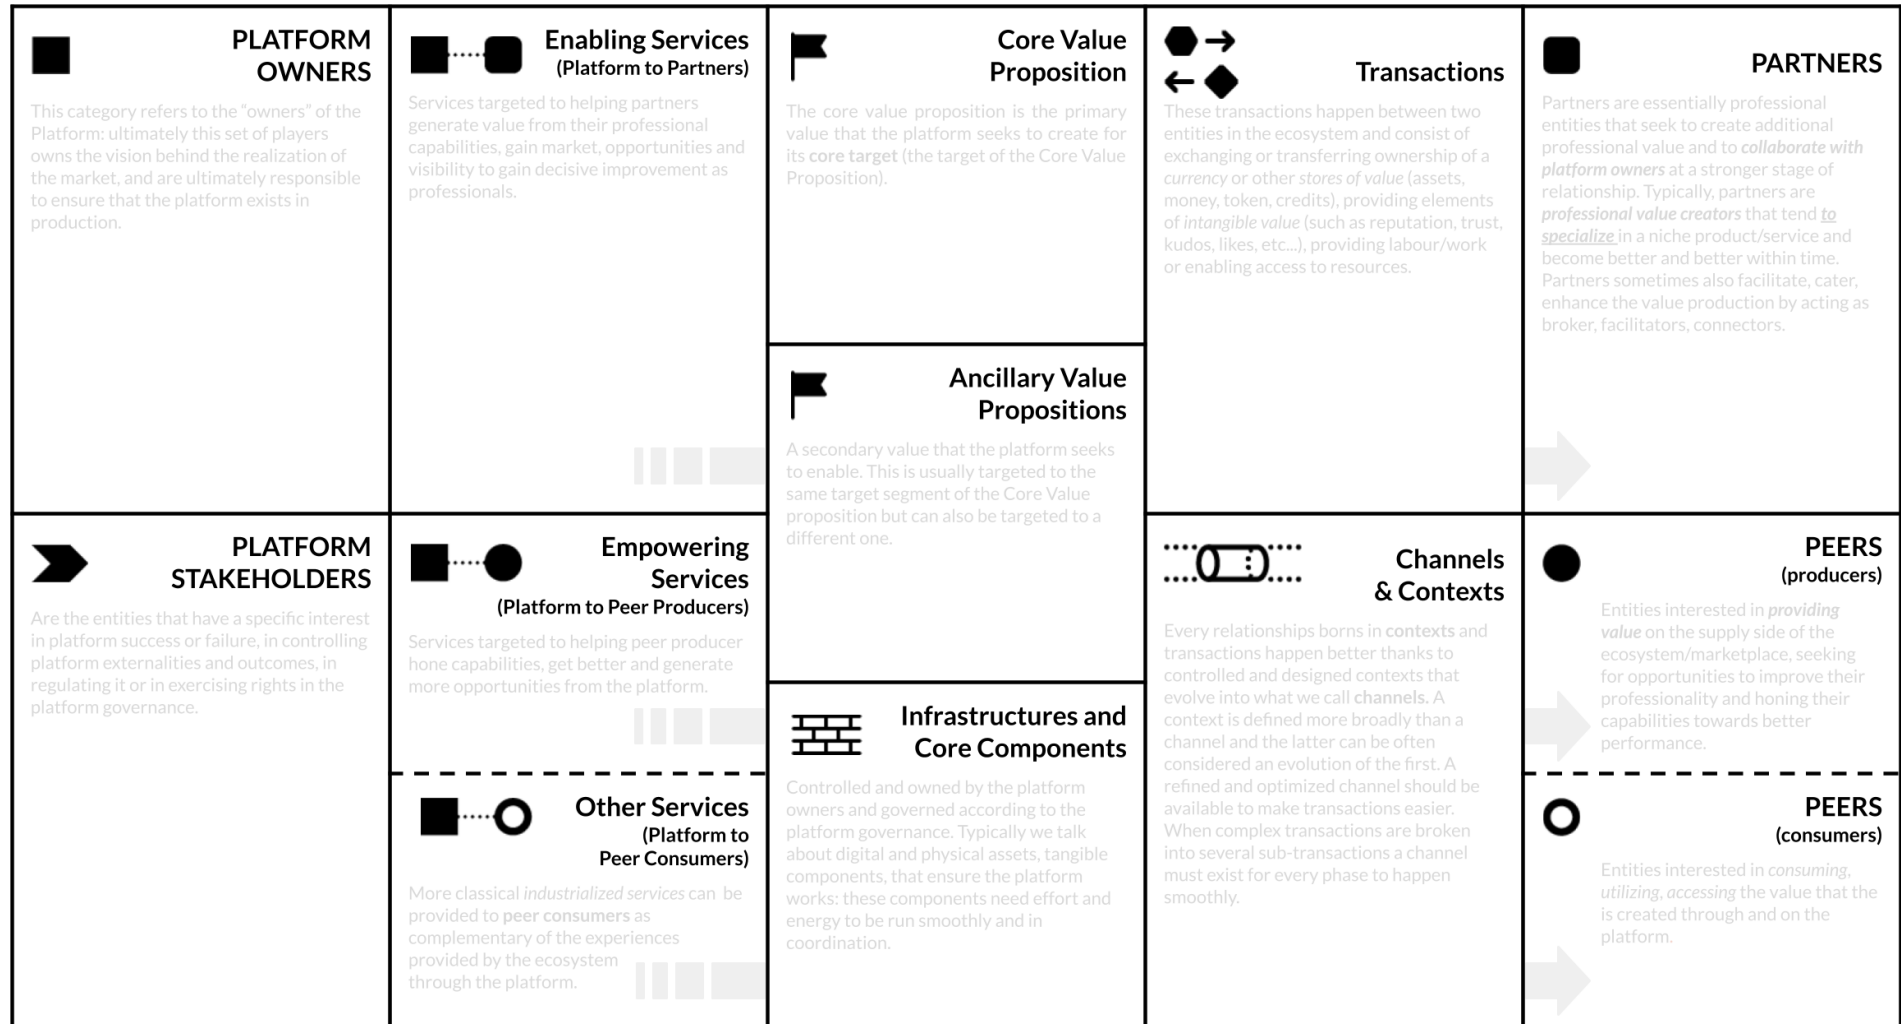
PLATFORM OWNERS

This category refers to the "owners" of the Platform: ultimately this set of players owns the vision behind the realization of the market, and are ultimately responsible to ensure that the platform exists in production.

PLATFORM STAKEHOLDERS

Are the entities that have a specific interest in platform success or failure, in controlling platform externalities and outcomes, in regulating it or in exercising rights in the platform governance.

Enabling Services (Platform to Partners)

Services targeted to helping partners generate value from their professional capabilities, gain market, opportunities and visibility to gain decisive improvement as professionals.

Empowering Services (Platform to Peer Producers)

Services targeted to helping peer producer hone capabilities, get better and generate more opportunities from the platform.

Other Services (Platform to Peer Consumers)

More classical industrialized services can be provided to peer consumers as complementary of the experiences provided by the ecosystem through the platform.

Core Value Proposition

The core value proposition is the primary value that the platform seeks to create for its core target (the target of the Core Value Proposition).

Ancillary Value Propositions

A secondary value that the platform seeks to enable. This is usually targeted to the same target segment of the Core Value proposition but can also be targeted to a different one.

Infrastructures and Core Components

Controlled and owned by the platform owners and governed according to the platform governance. Typically we talk about digital and physical assets, tangible components, that ensure the platform works: these components need effort and energy to be run smoothly and in coordination.

Transactions

These transactions happen between two entities in the ecosystem and consist of exchanging or transferring ownership of a currency or other stores of value (assets, money, token, credits), providing elements of intangible value (such as reputation, trust, kudos, likes, etc...), providing labour/work or enabling access to resources.

Channels & Contexts

Every relationships borns in contexts and transactions happen better thanks to controlled and designed contexts that evolve into what we call channels. A context is defined more broadly than a channel and the latter can be often considered an evolution of the first. A refined and optimized channel should be available to make transactions easier. When complex transactions are broken into several sub-transactions a channel must exist for every phase to happen smoothly.

PARTNERS

Partners are essentially professional entities that seek to create additional professional value and to collaborate with platform owners at a stronger stage of relationship. Typically, partners are professional value creators that tend to specialize in a niche product/service and become better and better within time. Partners sometimes also facilitate, cater, enhance the value production by acting as broker, facilitators, connectors.

PEERS (producers)

Entities interested in providing value on the supply side of the ecosystem/marketplace, seeking for opportunities to improve their professionality and honing their capabilities towards better performance.

PEERS (consumers)

Entities interested in consuming, utilizing, accessing the value that the is created through and on the platform.